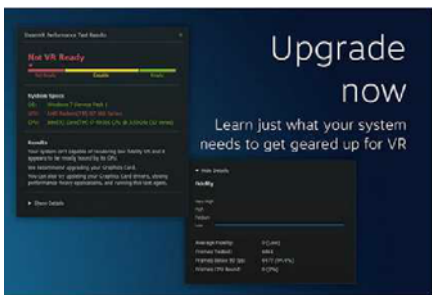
SteamVR Performance Test Results

Not VR Ready

Not Ready
Capable
Ready

System Specs

OS: Windows 7 Service Pack 1
GPU: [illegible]
CPU: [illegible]

Results

Your system isn't capable of rendering low fidelity VR and it appears to be mostly bound by its GPU.

We recommend upgrading your Graphics Card.

You can also try updating your Graphics Card drivers, closing performance heavy applications, and running this test again.

▸ Show Details

Upgrade now

Learn just what your system needs to get geared up for VR

▾ Hide Details

Fidelity

Very High
High
Medium
Low

Average Fidelity: 0 (Low)
Frames Tested: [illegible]
Frames Below 90 fps: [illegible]
Frames CPU Bound: 0 (0%)